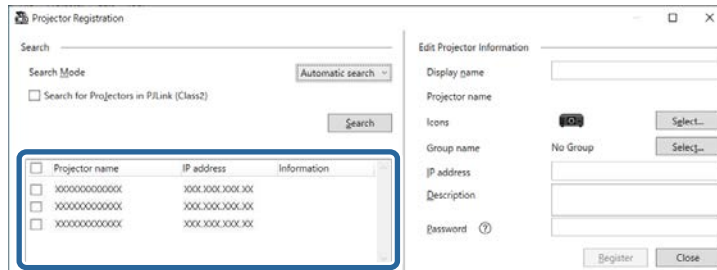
Projector Registration

Search

Search Mode

Automatic search

Search for Projectors in PJLink (Class2)

Search

| Projector name | IP address | Information |
|---|---|---|
| XXXXXXXXXXXXX | XXX.XXX.XXX.XX | |
| XXXXXXXXXXXXX | XXX.XXX.XXX.XX | |
| XXXXXXXXXXXXX | XXX.XXX.XXX.XX | |

Edit Projector Information

Display name

Projector name

Icons

Select...

Group name

No Group

Select...

IP address

Description

Password

Register

Close